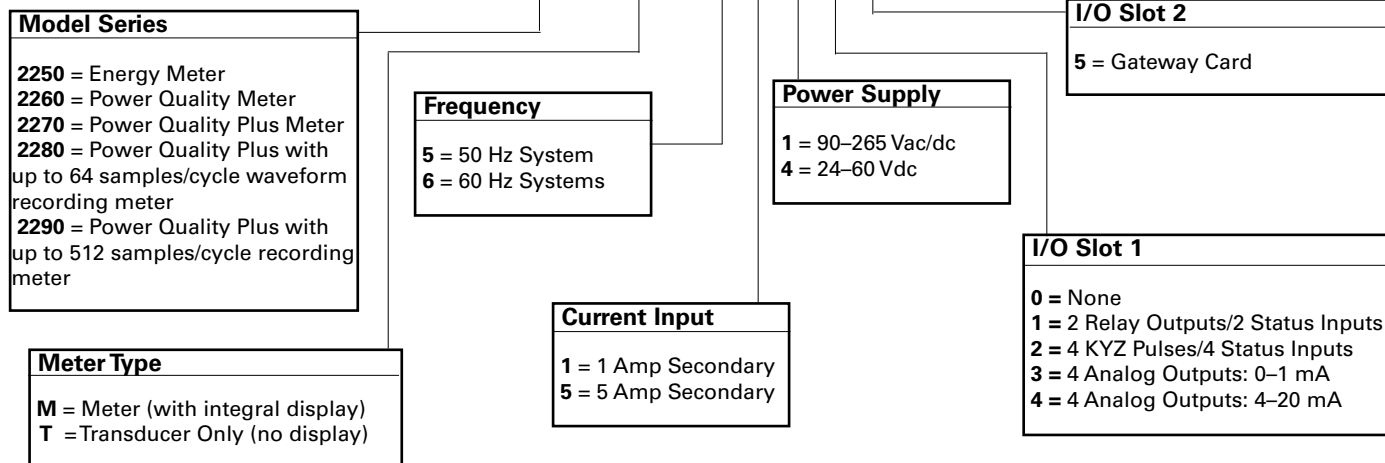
**Model Series**

**2250** = Energy Meter
**2260** = Power Quality Meter
**2270** = Power Quality Plus Meter
**2280** = Power Quality Plus with up to 64 samples/cycle waveform recording meter
**2290** = Power Quality Plus with up to 512 samples/cycle recording meter

**Frequency**

**5** = 50 Hz System
**6** = 60 Hz Systems

**Power Supply**

**1** = 90–265 Vac/dc
**4** = 24–60 Vdc

**I/O Slot 2**

**5** = Gateway Card

**I/O Slot 1**

**0 =** None
**1 =** 2 Relay Outputs/2 Status Inputs
**2 =** 4 KYZ Pulses/4 Status Inputs
**3 =** 4 Analog Outputs: 0–1 mA
**4 =** 4 Analog Outputs: 4–20 mA

**Current Input**

**1** = 1 Amp Secondary
**5** = 5 Amp Secondary

**Meter Type**

**M** = Meter (with integral display)
**T** =Transducer Only (no display)